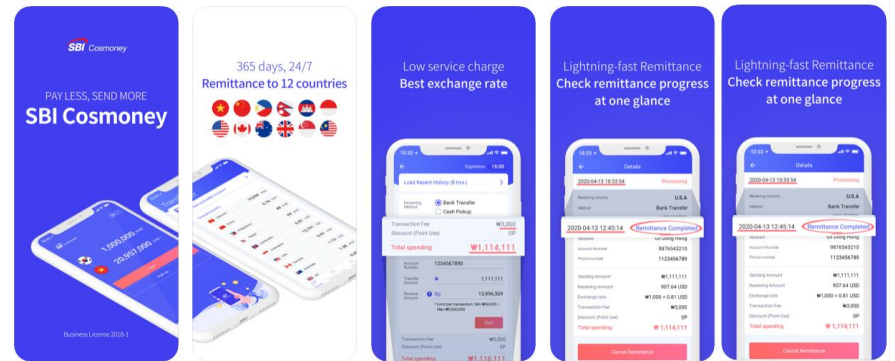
SBI Cosmoney

PAY LESS, SEND MORE
SBI Cosmoney

1,000,000
20,957,000

Business License 2018-1

365 days, 24/7
Remittance to 12 countries

Low service charge
Best exchange rate

Expiration 15:00

Load Recent History (8 hrs)

Receiving Method
Bank Transfer
Cash Pickup

Transaction Fee ₩3,000
Discount (Point Use) 0P
Total spending ₩1,114,111

Account Number 1234567890

Transfer Amount 1,111,111

Receive Amount Rp 13,996,309

Transaction Fee ₩5,000
Discount (Point Use) 0P
Total spending ₩1,116,111

Lightning-fast Remittance
Check remittance progress at one glance

10:22
Details
2020-04-13 10:33:54 Processing
Receiving country U.S.A
Method Bank Transfer
2020-04-13 12:45:14 Remittance Completed
Gil Dong Hong
Account Number 9876543210
Phone number 1123456789
Sending Amount ₩1,111,111
Receiving Amount 907.64 USD
Exchange rate ₩1,000 = 0.81 USD
Transaction Fee ₩3,000
Discount (Point Use) 0P
Total spending ₩1,114,111
Cancel Remittance

Lightning-fast Remittance
Check remittance progress at one glance

10:22
Details
2020-04-13 10:33:54 Processing
Receiving country U.S.A
Method Bank Transfer
2020-04-13 12:45:14 Remittance Completed
Gil Dong Hong
Account Number 9876543210
Phone number 1123456789
Sending Amount ₩1,111,111
Receiving Amount 907.64 USD
Exchange rate ₩1,000 = 0.81 USD
Transaction Fee ₩3,000
Discount (Point Use) 0P
Total spending ₩1,114,111
Cancel Remittance